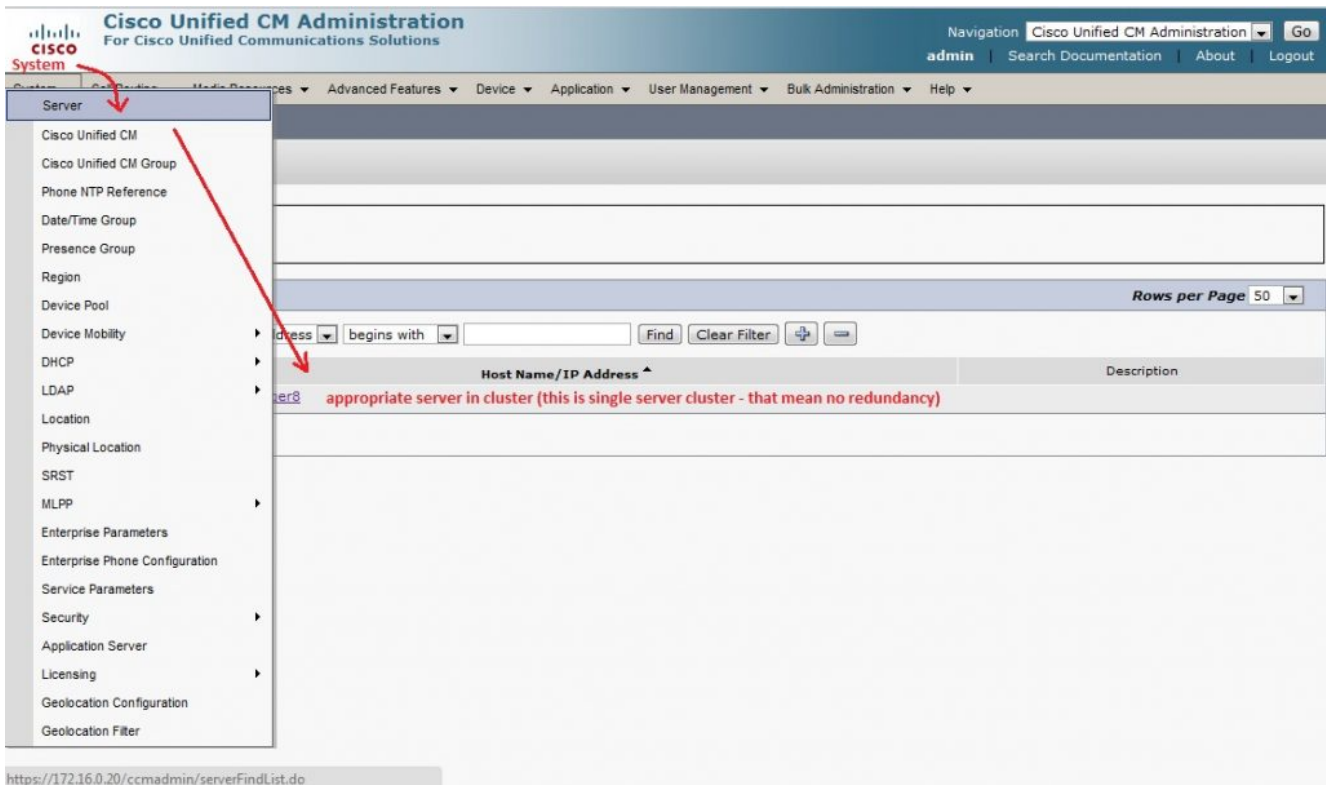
cisco
Cisco Unified CM Administration
For Cisco Unified Communications Solutions

Navigation Cisco Unified CM Administration Go
admin | Search Documentation | About | Logout

System
System Call Routing Media Resources ▾ Advanced Features ▾ Device ▾ Application ▾ User Management ▾ Bulk Administration ▾ Help ▾

Server
Cisco Unified CM
Cisco Unified CM Group
Phone NTP Reference
Date/Time Group
Presence Group
Region
Device Pool
Device Mobility
DHCP
LDAP
Location
Physical Location
SRST
MLPP
Enterprise Parameters
Enterprise Phone Configuration
Service Parameters
Security
Application Server
Licensing
Geolocation Configuration
Geolocation Filter

Rows per Page 50

ddress begins with Find Clear Filter

| Host Name/IP Address | Description |
|---|---|
| ger8 | |

appropriate server in cluster (this is single server cluster - that mean no redundancy)

https://172.16.0.20/ccmadmin/serverFindList.do